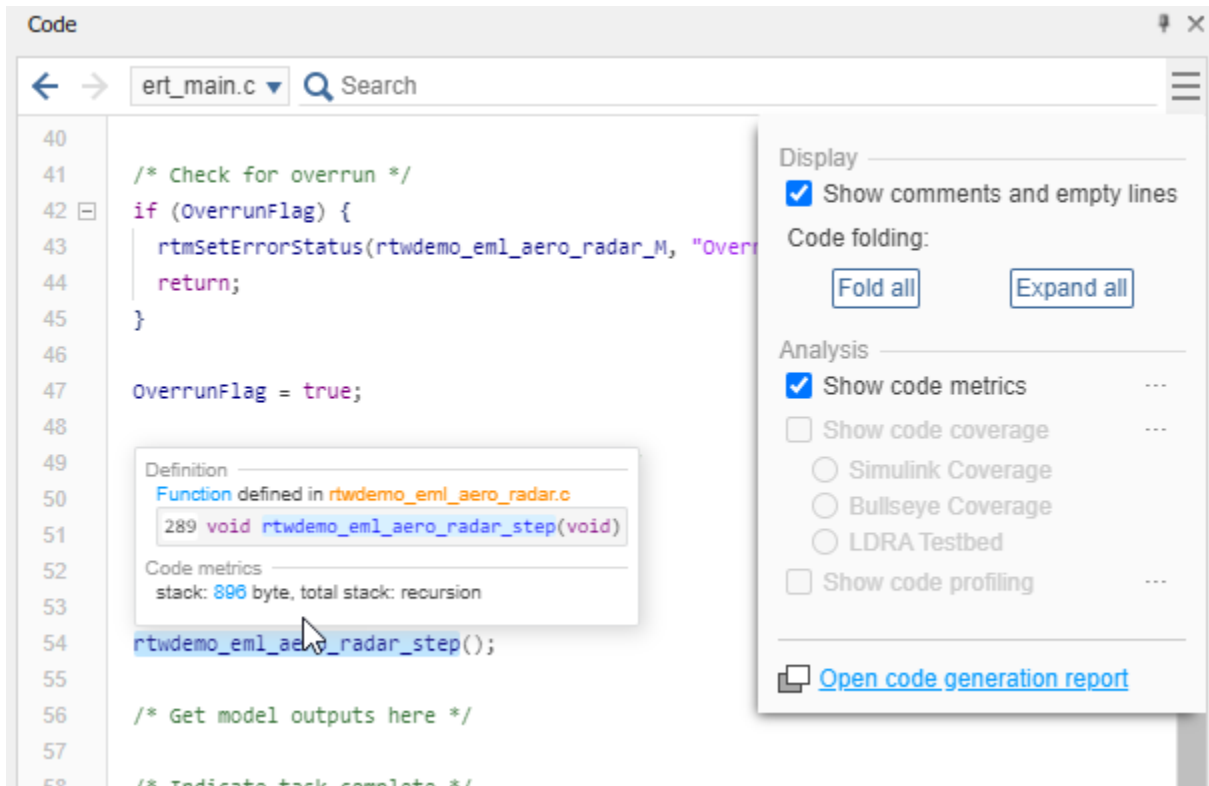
Code

ert_main.c Search

40
41 /* Check for overrun */
42 if (OverrunFlag) {
43 rtmSetErrorStatus(rtwdemo_eml_aero_radar_M, "Overr
44 return;
45 }
46
47 OverrunFlag = true;
48
49
50
51
52
53
54 rtwdemo_eml_ae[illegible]_radar_step();
55
56 /* Get model outputs here */
57
58 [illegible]

Definition
Function defined in rtwdemo_eml_aero_radar.c
289 void rtwdemo_eml_aero_radar_step(void)
Code metrics
stack: 896 byte, total stack: recursion

Display
Show comments and empty lines
Code folding:
Fold all
Expand all
Analysis
Show code metrics ···
Show code coverage ···
Simulink Coverage
Bullseye Coverage
LDRA Testbed
Show code profiling ···
Open code generation report